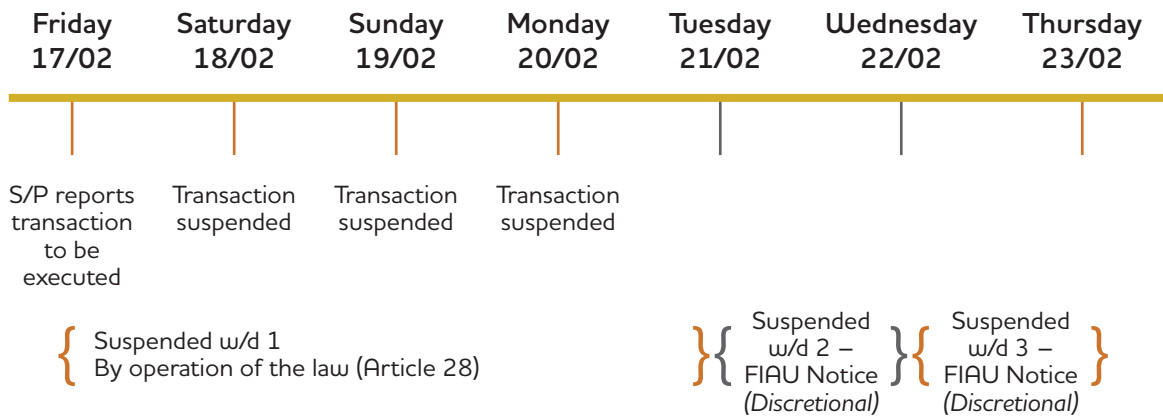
Friday 17/02

Saturday 18/02

Sunday 19/02

Monday 20/02

Tuesday 21/02

Wednesday 22/02

Thursday 23/02

S/P reports transaction to be executed

Transaction suspended

Transaction suspended

Transaction suspended

Suspended w/d 1
By operation of the law (Article 28)

Suspended w/d 2 – FIAU Notice *(Discretional)*

Suspended w/d 3 – FIAU Notice *(Discretional)*